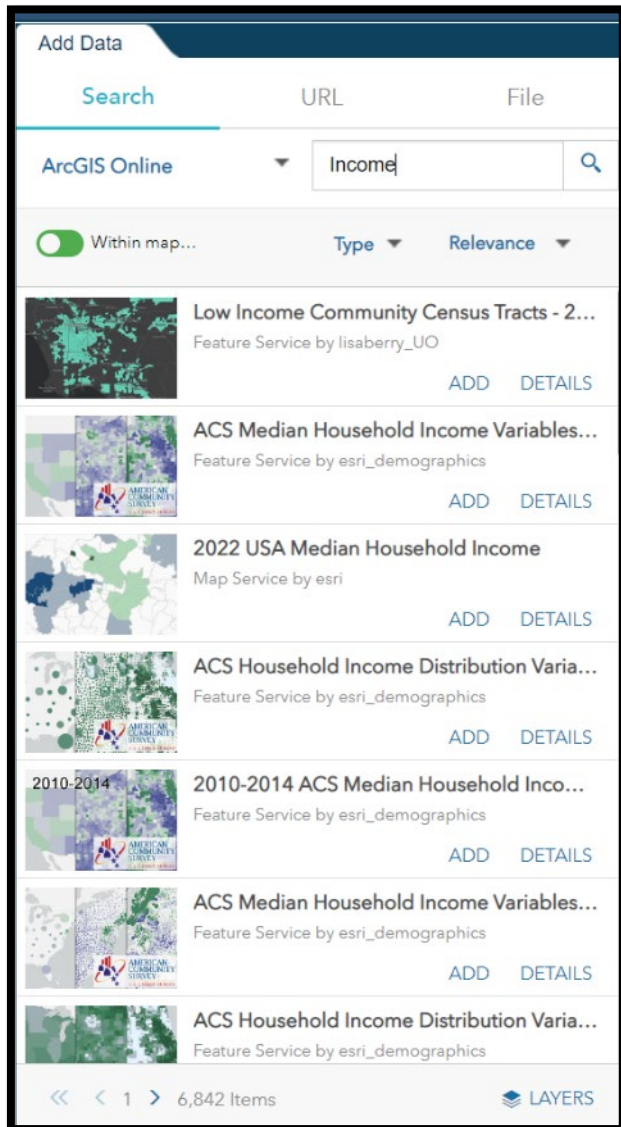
Add Data

Search URL File

ArcGIS Online

Income

Within map...

Type

Relevance

Low Income Community Census Tracts - 2...
Feature Service by lisaberry_UO
ADD DETAILS

AMERICAN COMMUNITY SURVEY
ACS Median Household Income Variables...
Feature Service by esri_demographics
ADD DETAILS

2022 USA Median Household Income
Map Service by esri
ADD DETAILS

AMERICAN COMMUNITY SURVEY
ACS Household Income Distribution Varia...
Feature Service by esri_demographics
ADD DETAILS

2010-2014
AMERICAN COMMUNITY SURVEY
2010-2014 ACS Median Household Inco...
Feature Service by esri_demographics
ADD DETAILS

AMERICAN COMMUNITY SURVEY
ACS Median Household Income Variables...
Feature Service by esri_demographics
ADD DETAILS

ACS Household Income Distribution Varia...
Feature Service by esri_demographics

« < 1 > 6,842 Items

LAYERS